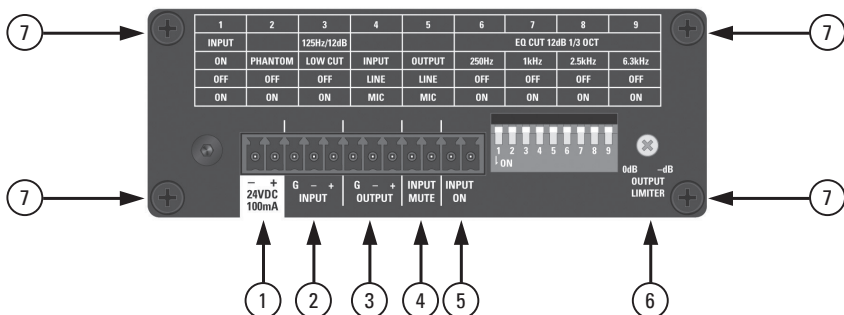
| 1 | 2 | 3 | 4 | 5 | 6 | 7 | 8 | 9 |
|---|---|---|---|---|---|---|---|---|
| INPUT | | 125Hz/12dB | | | EQ CUT 12dB 1/3 OCT | | | |
| ON | PHANTOM | LOW CUT | INPUT | OUTPUT | 250Hz | 1kHz | 2.5kHz | 6.3kHz |
| OFF | OFF | OFF | LINE | LINE | OFF | OFF | OFF | OFF |
| ON | ON | ON | MIC | MIC | ON | ON | ON | ON |

1 2 3 4 5 6 7 8 9
ON

– +
24VDC
100mA

G – +
INPUT

G – +
OUTPUT

INPUT
MUTE

INPUT
ON

0dB –dB
OUTPUT
LIMITER

7
7
7
7
1
2
3
4
5
6